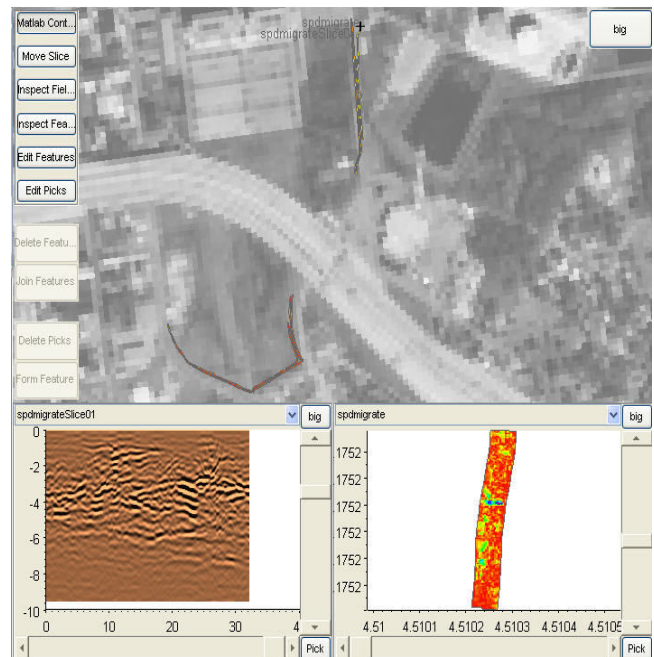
Matlab Cont...
Move Slice
Inspect Fiel...
Inspect Fea...
Edit Features
Edit Picks
Delete Featu...
Join Features
Delete Picks
Form Feature
spdmigrate
spdmigrateSlice01
big

spdmigrateSlice01
big
0
-2
-4
-6
-8
-10
0
10
20
30
4
Pick

spdmigrate
big
1752
1752
1752
1752
1752
1752
4.51
4.5101
4.5102
4.5103
4.5104
4.5105
Pick